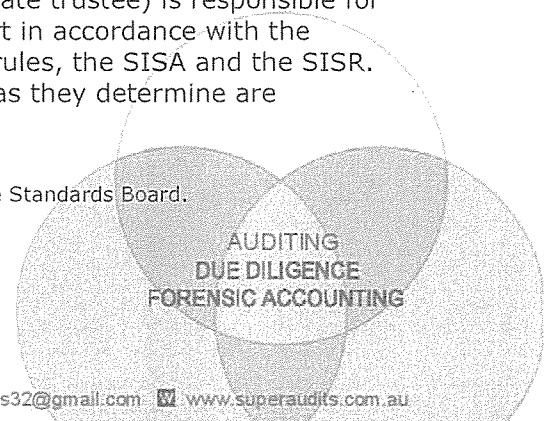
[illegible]ate trustee) is responsible for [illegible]t in accordance with the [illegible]rules, the SISA and the SISR. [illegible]as they determine are

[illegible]e Standards Board.

AUDITING
DUE DILIGENCE
FORENSIC ACCOUNTING

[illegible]s32@gmail.com W www.superaudits.com.au